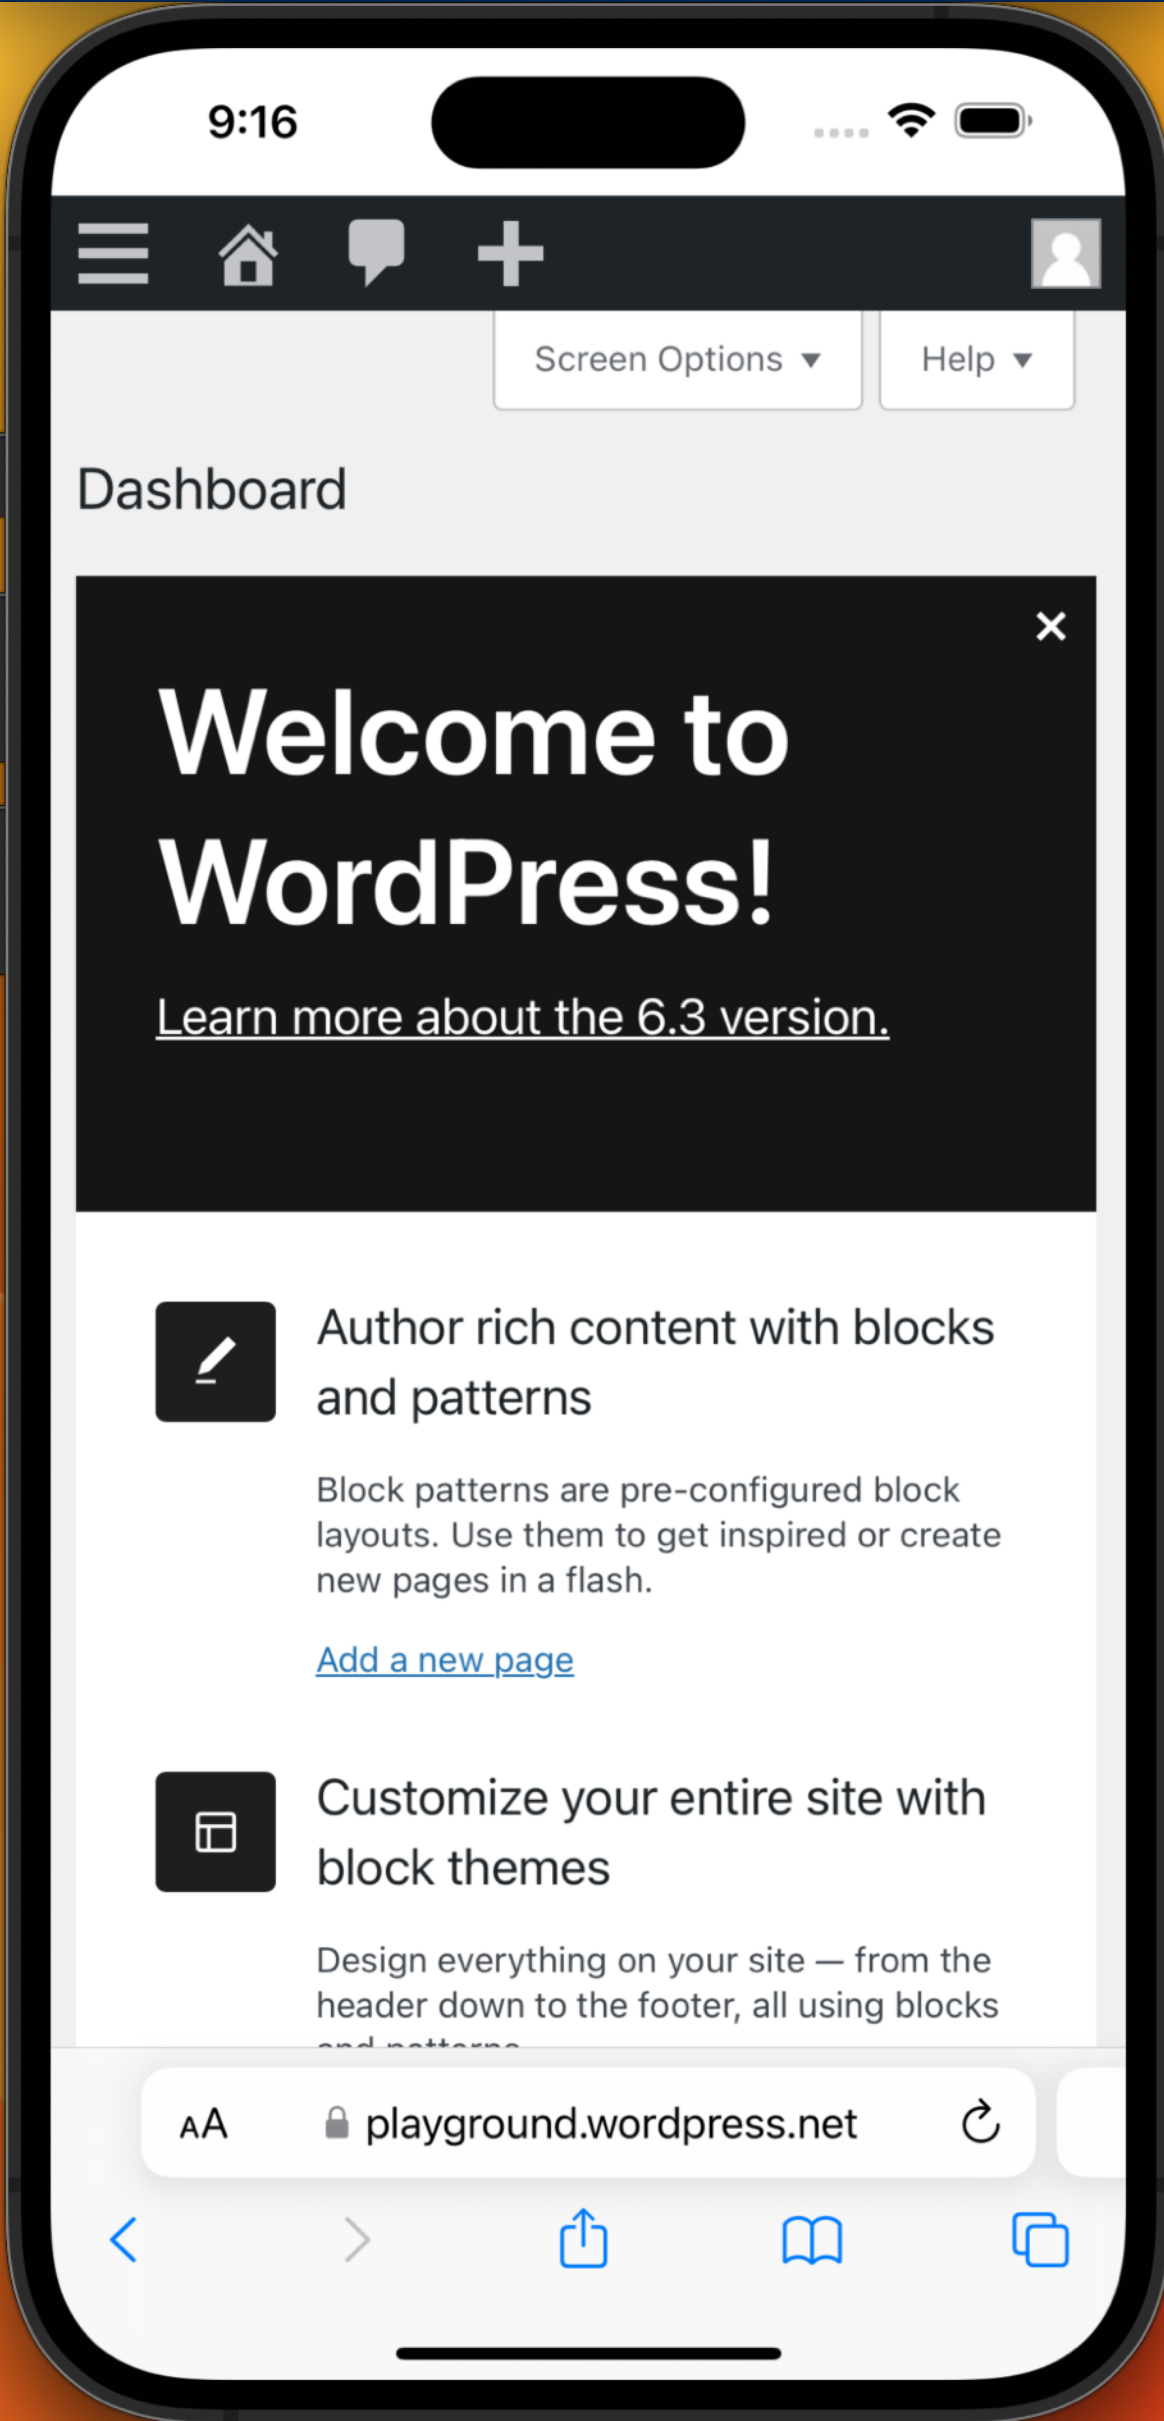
9:16

Screen Options ▾ Help ▾

Dashboard

×

Welcome to WordPress!

Learn more about the 6.3 version.

Author rich content with blocks and patterns

Block patterns are pre-configured block layouts. Use them to get inspired or create new pages in a flash.

Add a new page

Customize your entire site with block themes

Design everything on your site — from the header down to the footer, all using blocks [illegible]

AA playground.wordpress.net